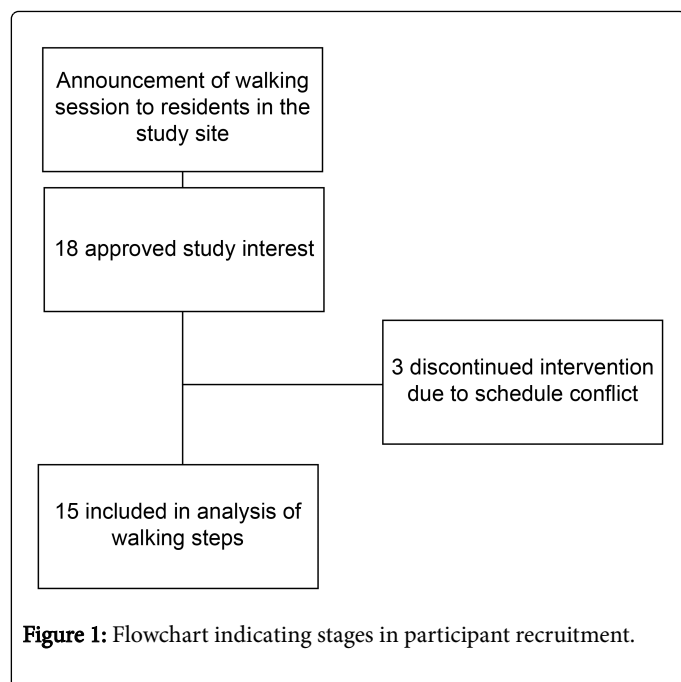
Announcement of walking session to residents in the study site

18 approved study interest

3 discontinued intervention due to schedule conflict

15 included in analysis of walking steps

Figure 1: Flowchart indicating stages in participant recruitment.